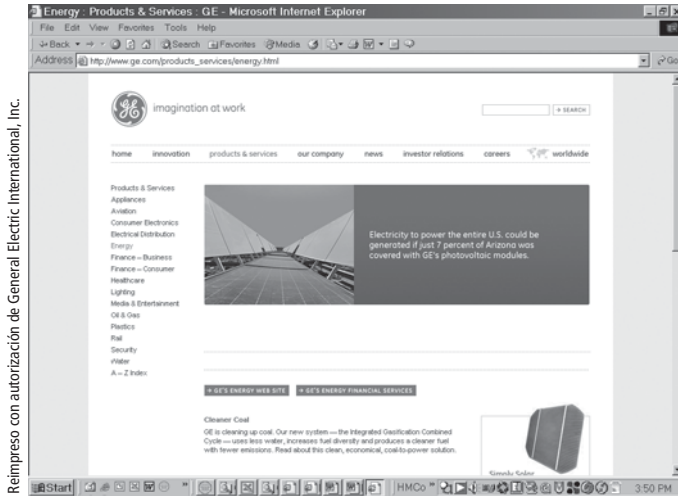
Reimpreso con autorización de General Electric International, Inc.

Energy : Products & Services : GE - Microsoft Internet Explorer

File Edit View Favorites Tools Help

Back Search Favorites Media

Address http://www.ge.com/products_services/energy.html

Go

imagination at work

+ SEARCH

home innovation products & services our company news investor relations careers worldwide

Products & Services
Appliances
Aviation
Consumer Electronics
Electrical Distribution
Energy
Finance – Business
Finance – Consumer
Healthcare
Lighting
Media & Entertainment
Oil & Gas
Plastics
Rail
Security
Water
A – Z Index

Electricity to power the entire U.S. could be generated if just 7 percent of Arizona was covered with GE's photovoltaic modules.

+ GE'S ENERGY WEB SITE + GE'S ENERGY FINANCIAL SERVICES

Cleaner Coal

GE is cleaning up coal. Our new system — the Integrated Gasification Combined Cycle — uses less water, increases fuel diversity and produces a cleaner fuel with fewer emissions. Read about this clean, economical, coal-to-power solution.

Simply Solar

Start HMCo 3:50 PM